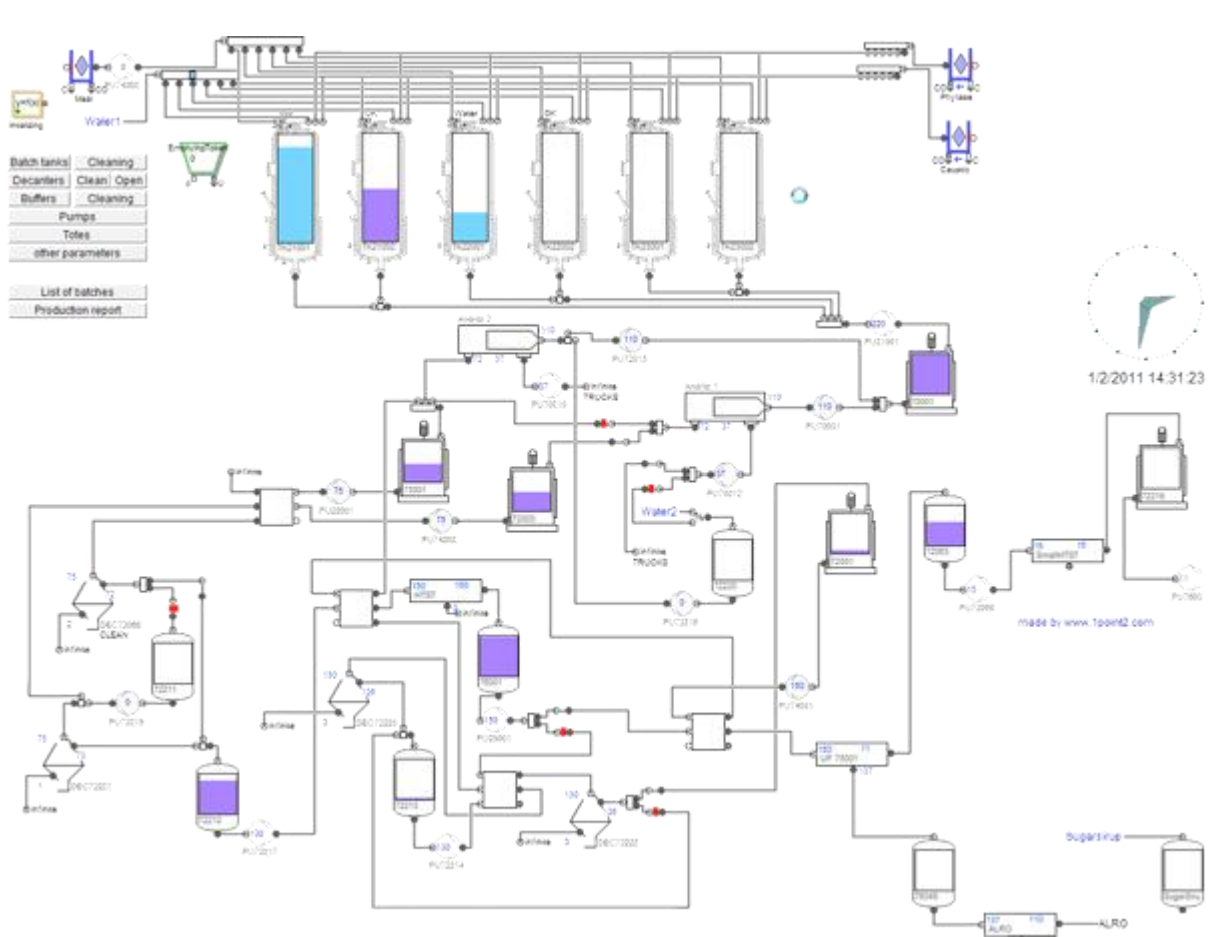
Water1

Batch tanks | Cleaning
Decanters | Clean | Open
Buffers | Cleaning
Pumps
Totes
other parameters

List of batches
Production report

Phytase
Caustic

1/2/2011 14:31:23

Water2

TRUCKS

CLEAN

made by www.1point2.com

SugarSirup

ALRO